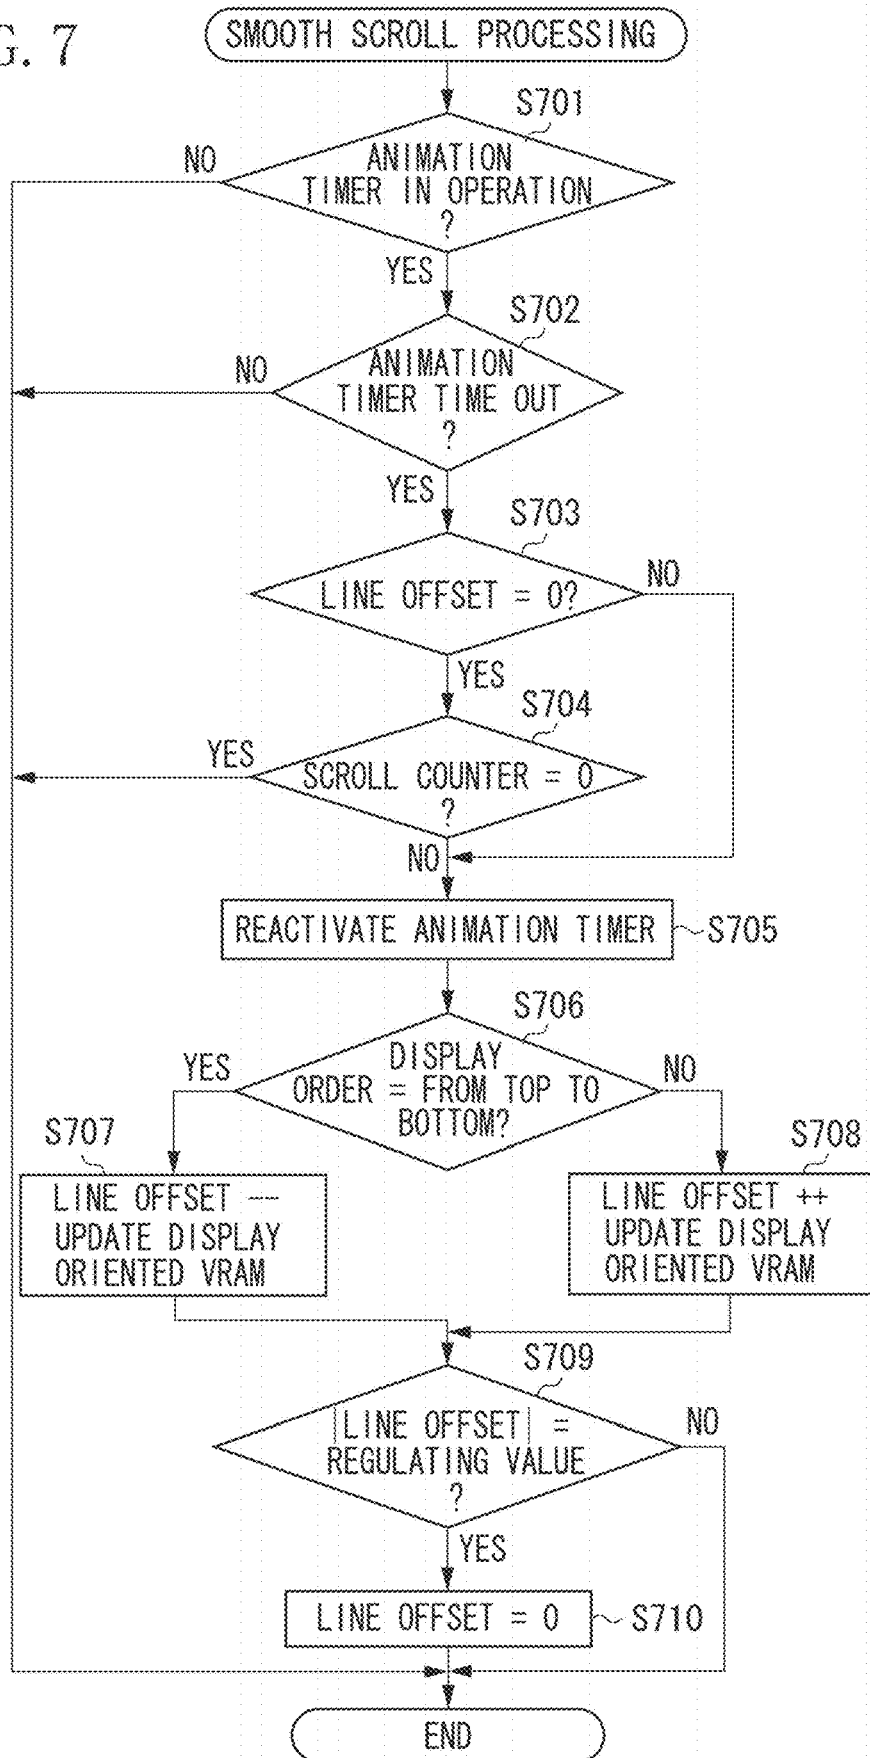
G. 7

SMOOTH SCROLL PROCESSING

S701

ANIMATION TIMER IN OPERATION ?

NO

YES

S702

ANIMATION TIMER TIME OUT ?

NO

YES

S703

LINE OFFSET = 0?

NO

YES

S704

SCROLL COUNTER = 0 ?

YES

NO

REACTIVATE ANIMATION TIMER

S705

S706

DISPLAY ORDER = FROM TOP TO BOTTOM?

YES

NO

S707

LINE OFFSET --
UPDATE DISPLAY ORIENTED VRAM

S708

LINE OFFSET ++
UPDATE DISPLAY ORIENTED VRAM

S709

$|$LINE OFFSET$|$ = REGULATING VALUE ?

NO

YES

LINE OFFSET = 0

S710

END